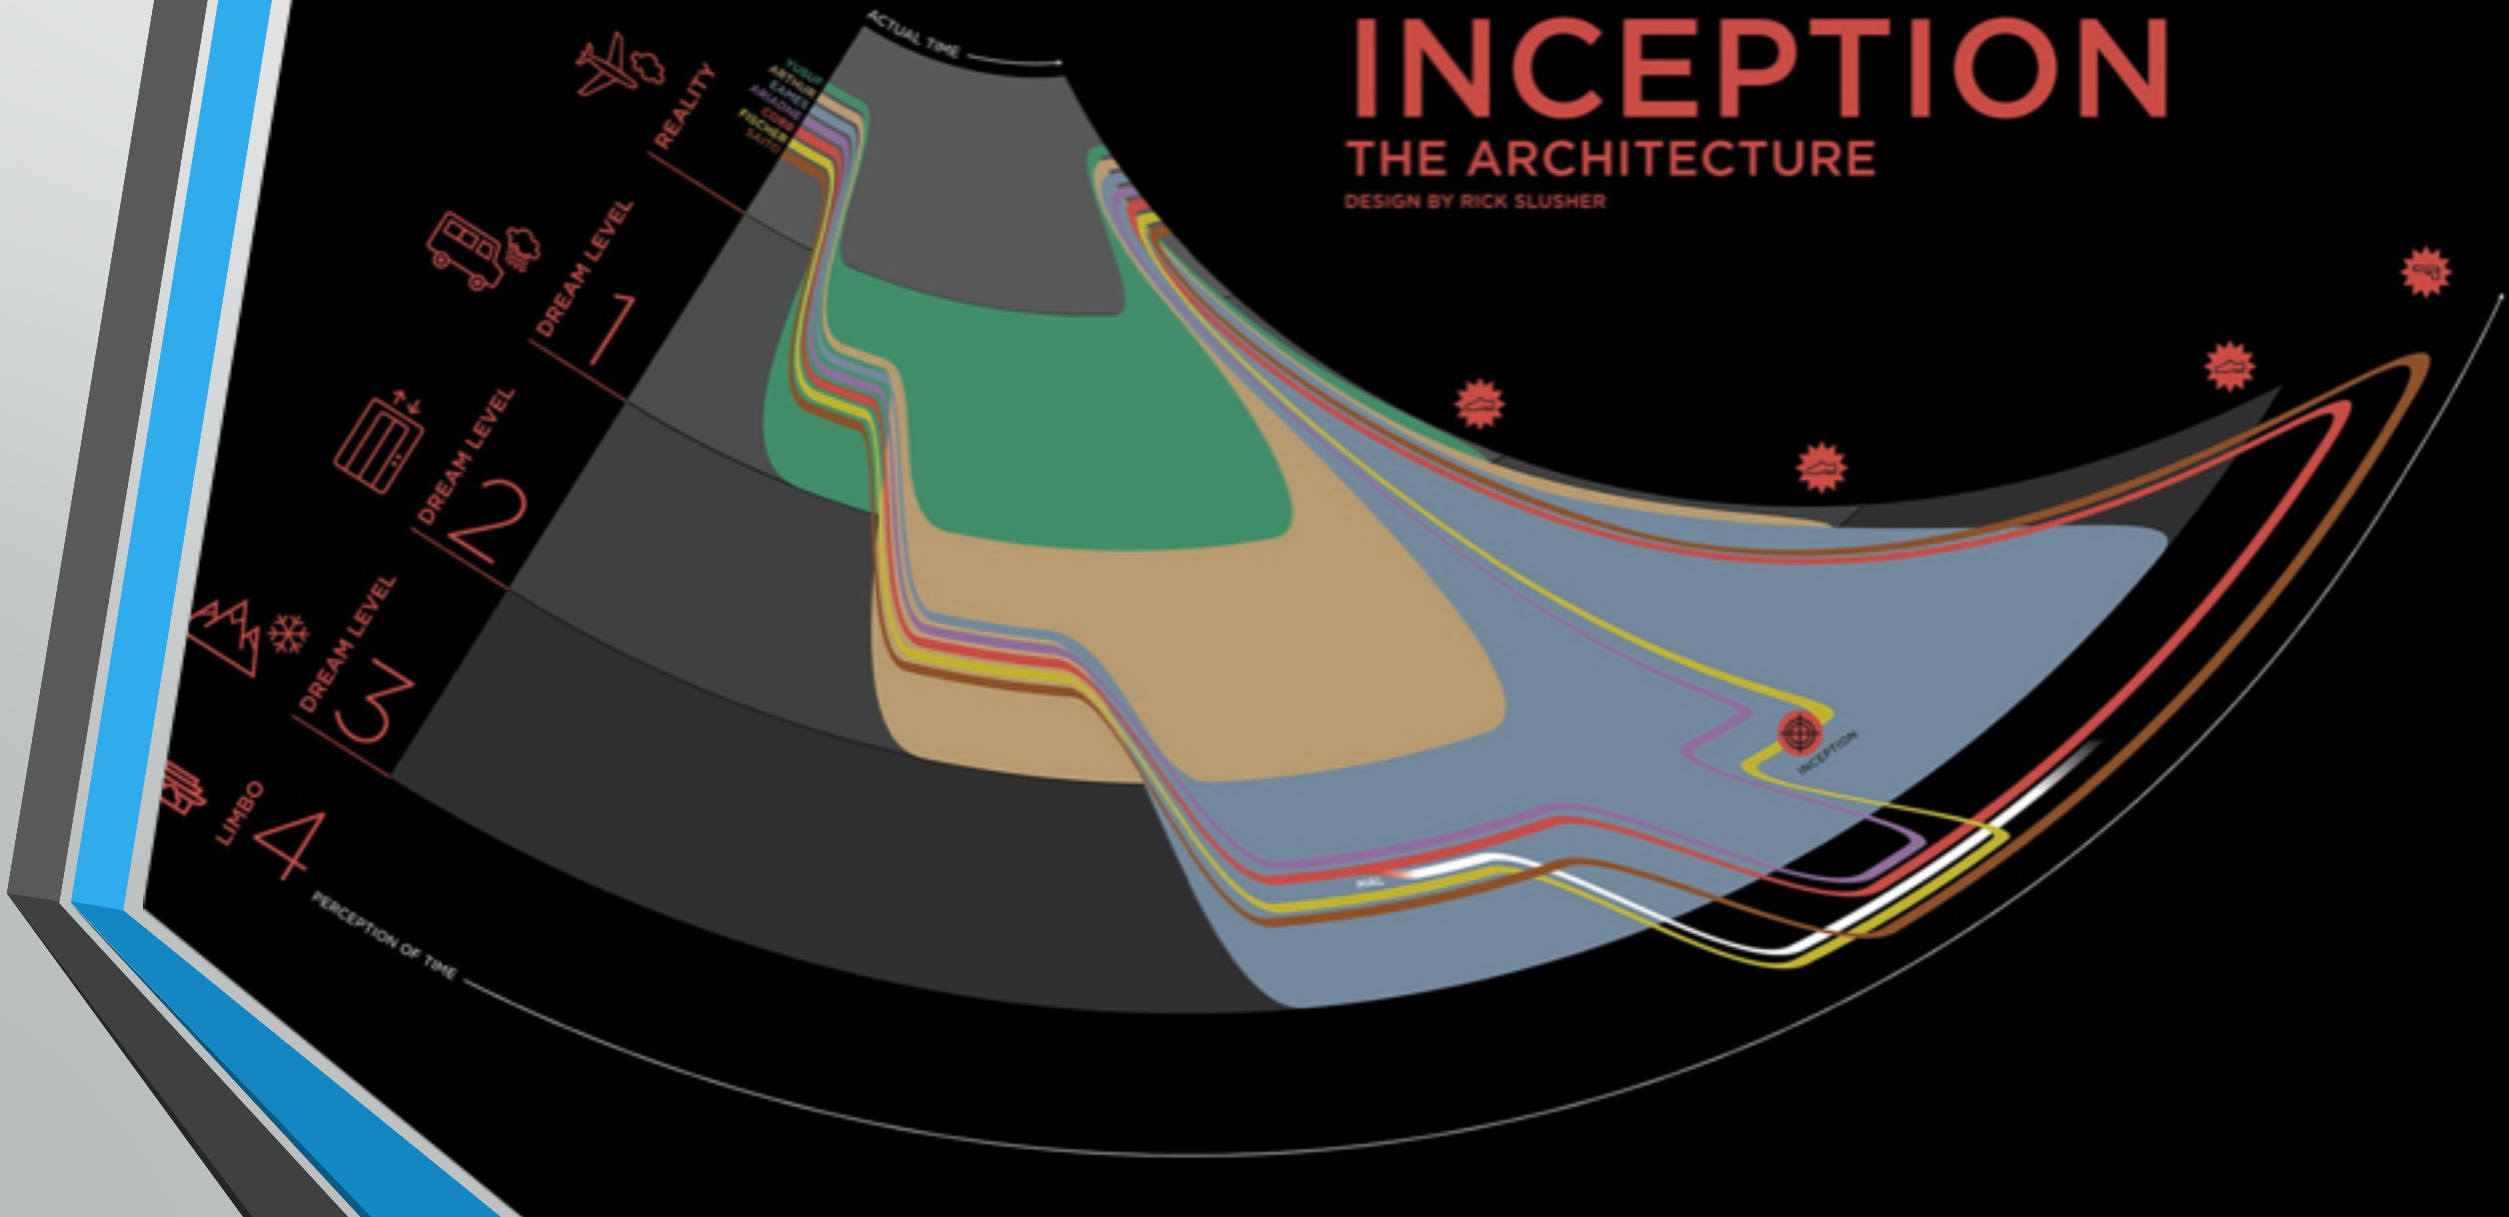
INCEPTION
THE ARCHITECTURE
DESIGN BY RICK SLUSHER

ACTUAL TIME

REALITY
YUSUF
ARTHUR
EAMES
ARIADNE
COBB
FISCHER
SAITO

DREAM LEVEL 1

DREAM LEVEL 2

DREAM LEVEL 3

LIMBO 4

INCEPTION

MAL

PERCEPTION OF TIME